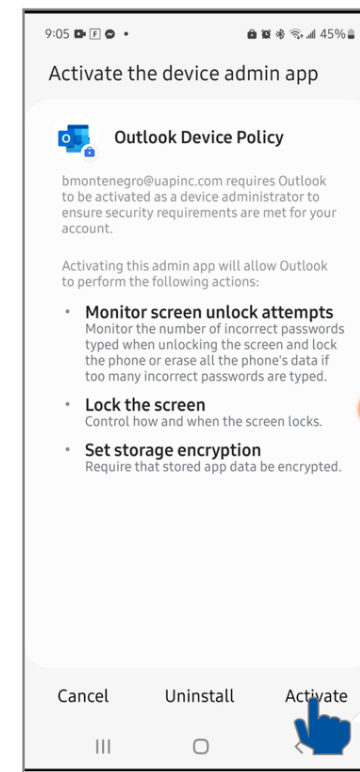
9:05 45%

Activate the device admin app

Outlook Device Policy

bmontenegro@uapinc.com requires Outlook to be activated as a device administrator to ensure security requirements are met for your account.

Activating this admin app will allow Outlook to perform the following actions:

• Monitor screen unlock attempts
Monitor the number of incorrect passwords typed when unlocking the screen and lock the phone or erase all the phone's data if too many incorrect passwords are typed.

• Lock the screen
Control how and when the screen locks.

• Set storage encryption
Require that stored app data be encrypted.

Cancel Uninstall Activate